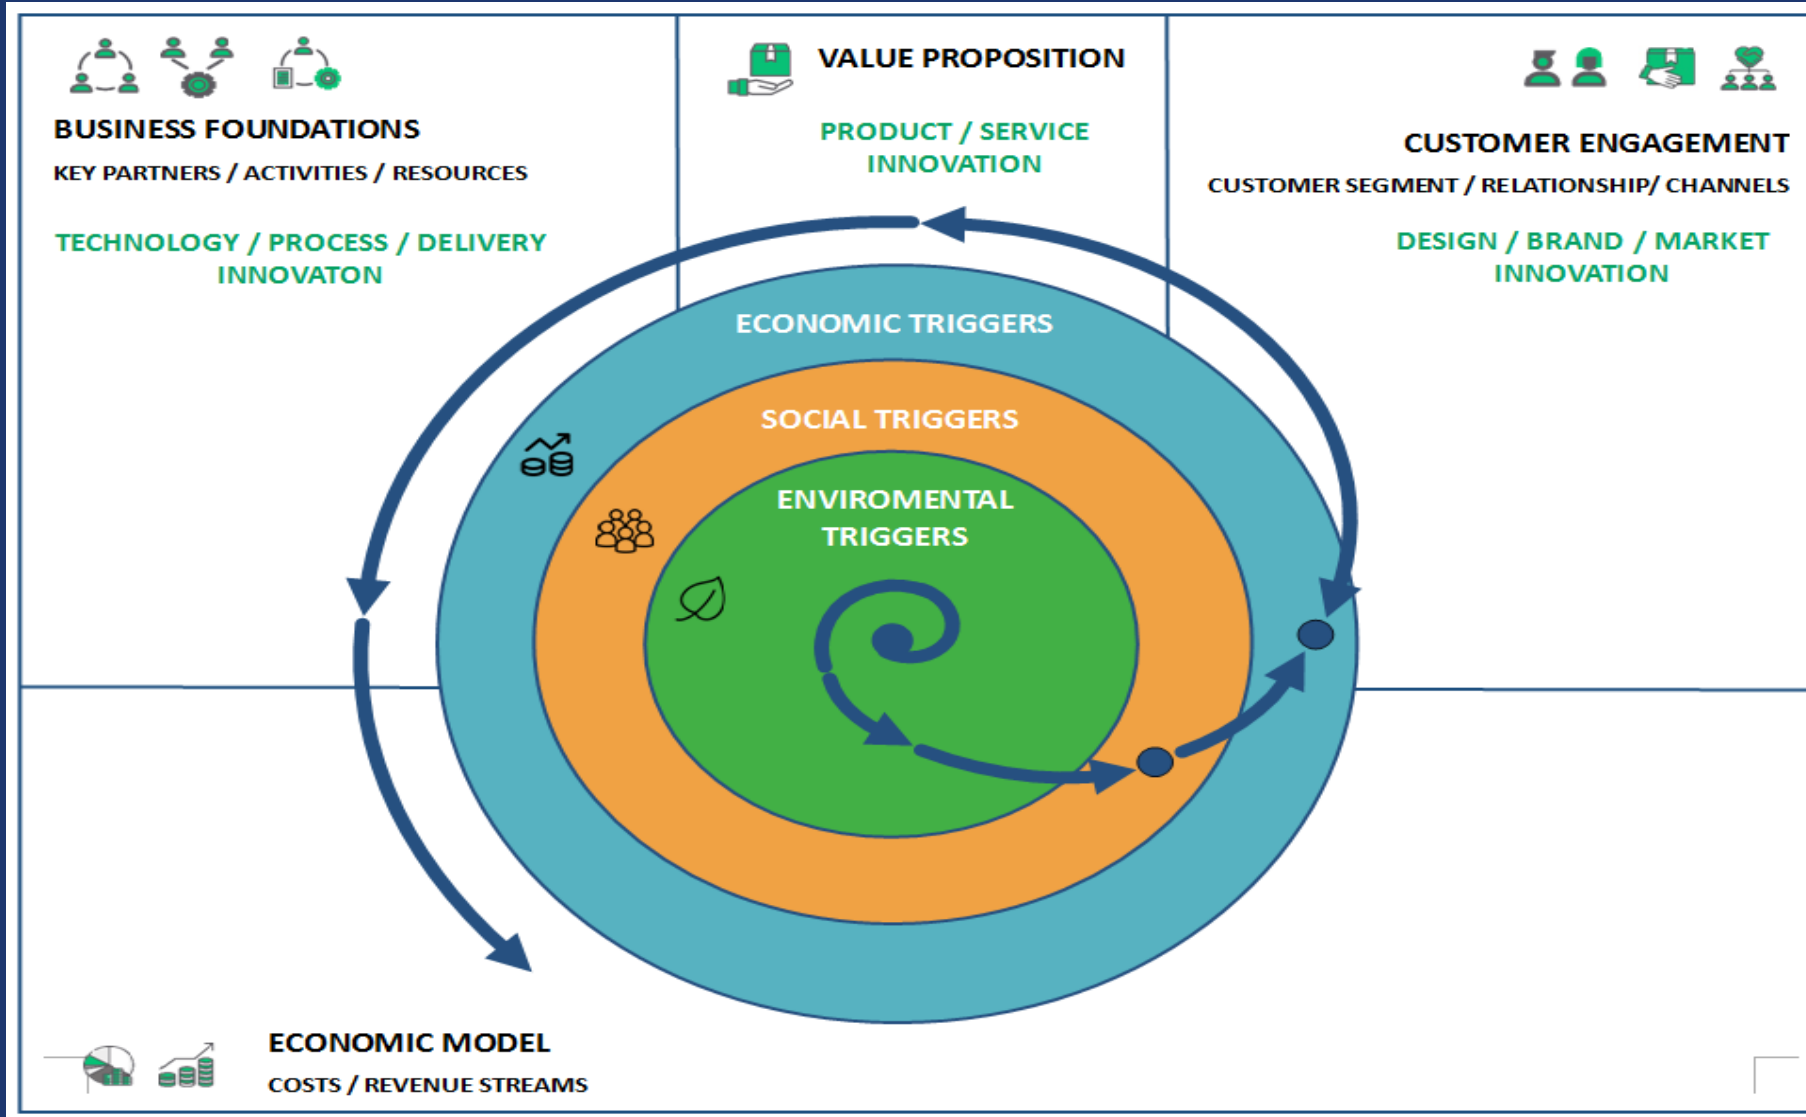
BUSINESS FOUNDATIONS

KEY PARTNERS / ACTIVITIES / RESOURCES

TECHNOLOGY / PROCESS / DELIVERY INNOVATON

VALUE PROPOSITION

PRODUCT / SERVICE INNOVATION

CUSTOMER ENGAGEMENT

CUSTOMER SEGMENT / RELATIONSHIP/ CHANNELS

DESIGN / BRAND / MARKET INNOVATION

ECONOMIC TRIGGERS

SOCIAL TRIGGERS

ENVIROMENTAL TRIGGERS

ECONOMIC MODEL

COSTS / REVENUE STREAMS